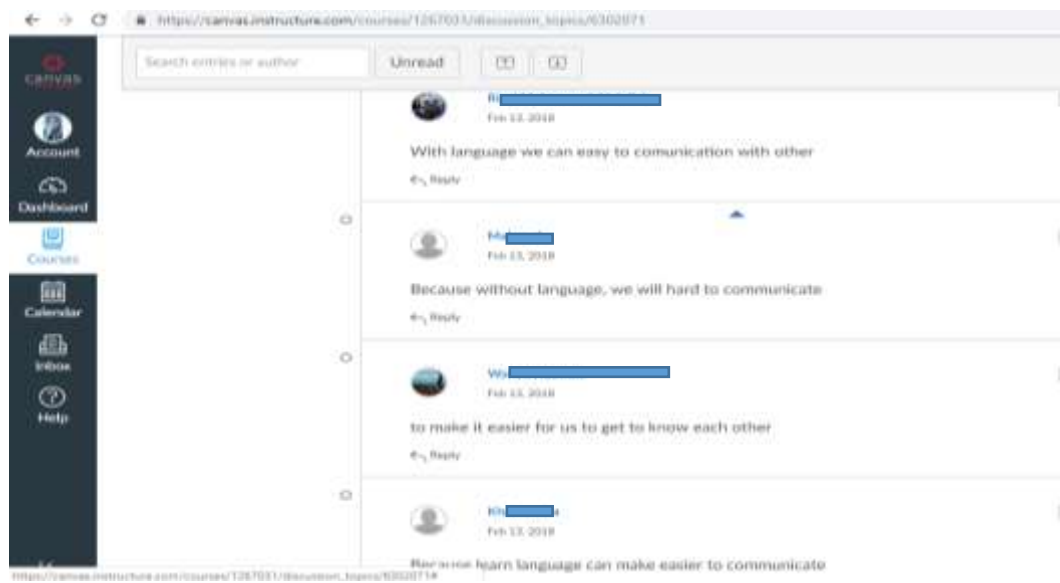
https://canvas.instructure.com/courses/1267031/discussion_topics/6302071

canvas

Search entries or author

Unread

Account

Dashboard

Courses

Calendar

Inbox

Help

R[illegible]
Feb 13, 2018

With language we can easy to comunication with other

Reply

M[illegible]
Feb 13, 2018

Because without language, we will hard to communicate

Reply

W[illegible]
Feb 13, 2018

to make it easier for us to get to know each other

Reply

Kh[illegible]
Feb 13, 2018

Because learn language can make easier to communicate

https://canvas.instructure.com/courses/1267031/discussion_topics/6302071#